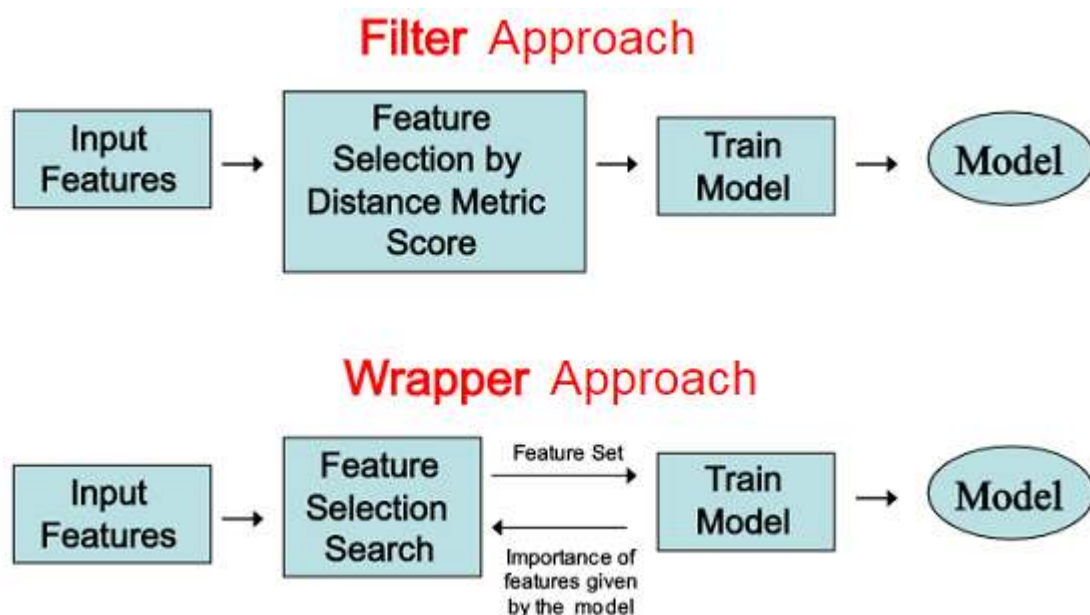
Filter Approach

Input Features

Feature Selection by Distance Metric Score

Train Model

Model

Wrapper Approach

Input Features

Feature Selection Search

Feature Set

Importance of features given by the model

Train Model

Model